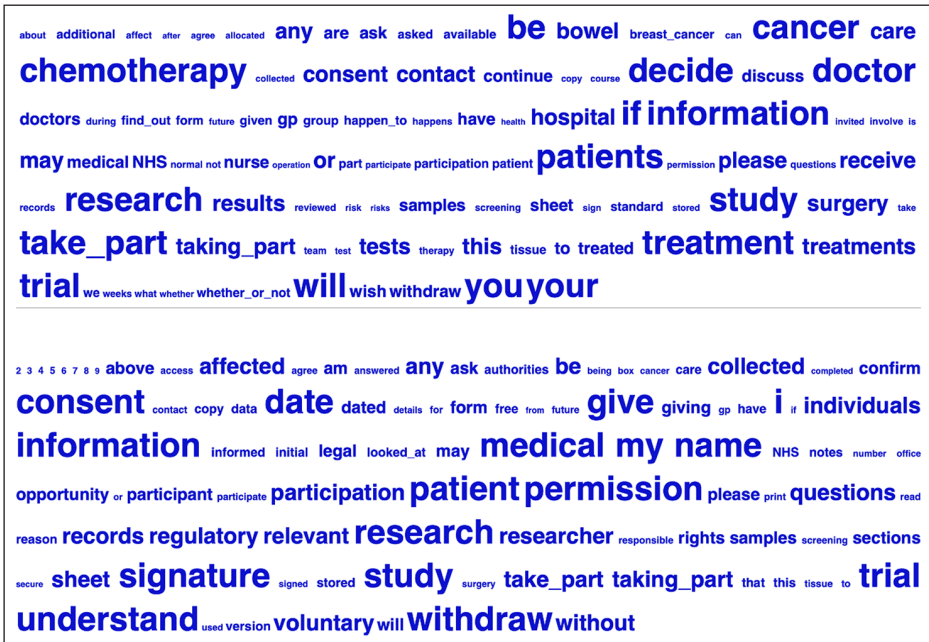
about additional affect after agree allocated any are ask asked available be bowel breast_cancer can cancer care chemotherapy collected consent contact continue copy course decide discuss doctor doctors during find_out form future given gp group happen_to happens have health hospital if information invited involve is may medical NHS normal not nurse operation or part participate participation patient patients permission please questions receive records research results reviewed risk risks samples screening sheet sign standard stored study surgery take take_part taking_part team test tests therapy this tissue to treated treatment treatments trial we weeks what whether whether_or_not will wish withdraw you your

2 3 4 5 6 7 8 9 above access affected agree am answered any ask authorities be being box cancer care collected completed confirm consent contact copy data date dated details for form free from future give giving gp have i if individuals information informed initial legal looked_at may medical my name NHS notes number office opportunity or participant participate participation patient permission please print questions read reason records regulatory relevant research researcher responsible rights samples screening sections secure sheet signature signed stored study surgery take_part taking_part that this tissue to trial understand used version voluntary will withdraw without